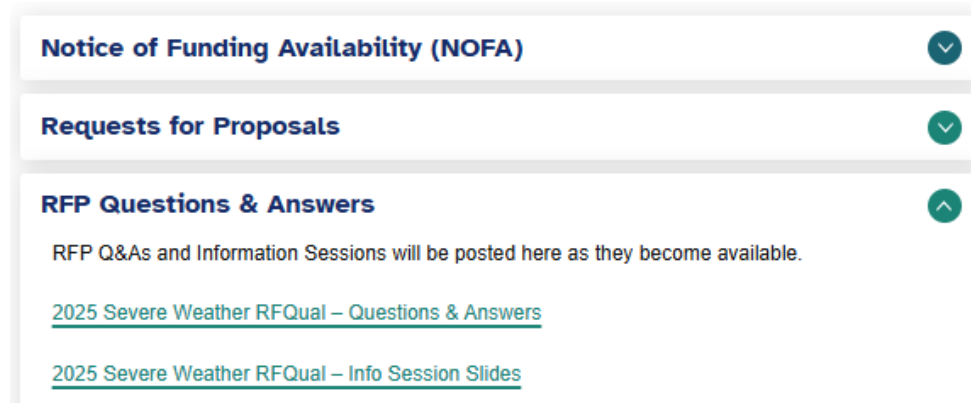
Notice of Funding Availability (NOFA)

Requests for Proposals

RFP Questions & Answers

RFP Q&As and Information Sessions will be posted here as they become available.

2025 Severe Weather RFQual – Questions & Answers

2025 Severe Weather RFQual – Info Session Slides